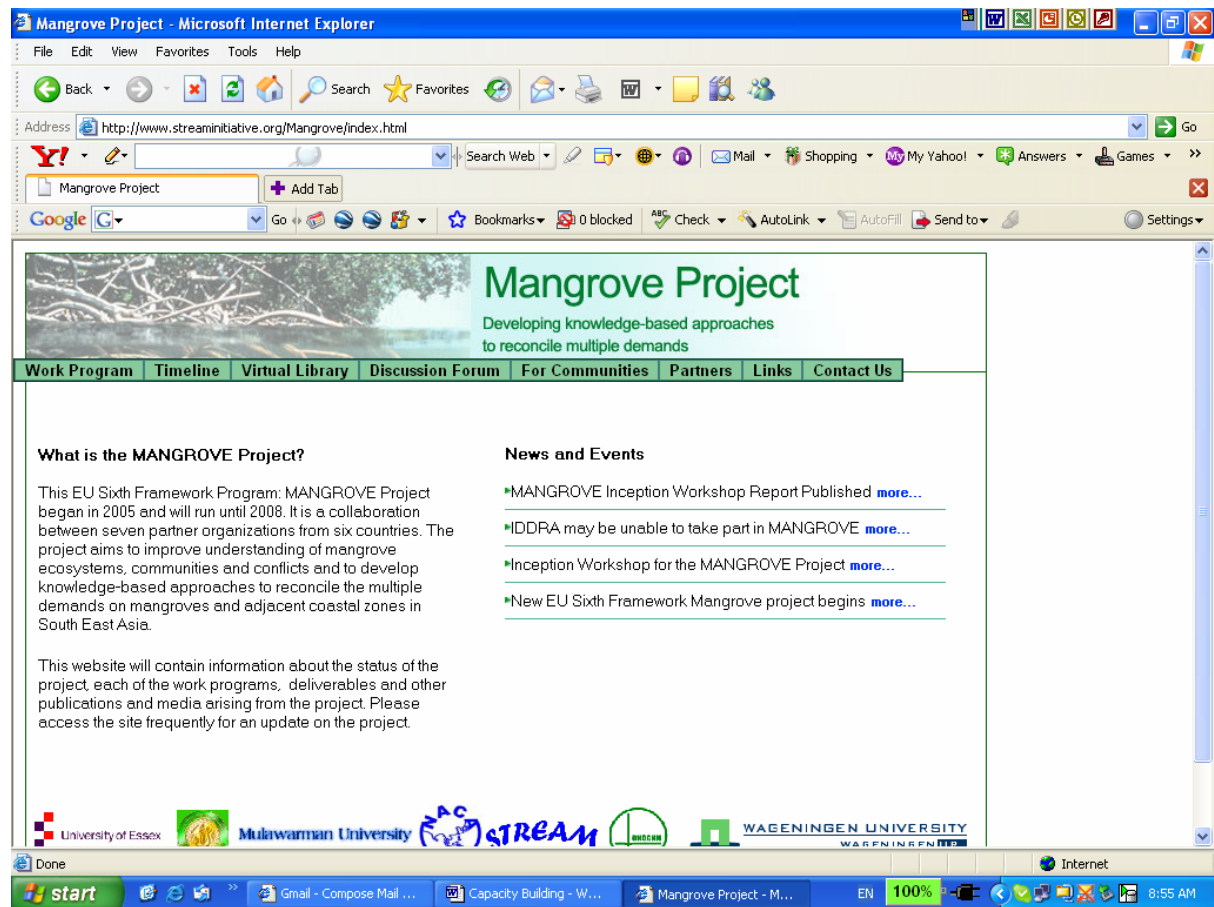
Mangrove Project - Microsoft Internet Explorer

File Edit View Favorites Tools Help

Back Search Favorites

Address http://www.streaminitiative.org/Mangrove/index.html Go

Y! Search Web Mail Shopping My Yahoo! Answers Games

Mangrove Project Add Tab

Google G Go Bookmarks 0 blocked Check AutoLink AutoFill Send to Settings

Mangrove Project

Developing knowledge-based approaches to reconcile multiple demands

Work Program | Timeline | Virtual Library | Discussion Forum | For Communities | Partners | Links | Contact Us

What is the MANGROVE Project?

This EU Sixth Framework Program: MANGROVE Project began in 2005 and will run until 2008. It is a collaboration between seven partner organizations from six countries. The project aims to improve understanding of mangrove ecosystems, communities and conflicts and to develop knowledge-based approaches to reconcile the multiple demands on mangroves and adjacent coastal zones in South East Asia.

This website will contain information about the status of the project, each of the work programs, deliverables and other publications and media arising from the project. Please access the site frequently for an update on the project.

News and Events

MANGROVE Inception Workshop Report Published more...

IDDRA may be unable to take part in MANGROVE more...

Inception Workshop for the MANGROVE Project more...

New EU Sixth Framework Mangrove project begins more...

University of Essex Mulawarman University AC STREAM WAGENINGEN UNIVERSITY WAGENINGEN UR

Done Internet

start Gmail - Compose Mail ... Capacity Building - W... Mangrove Project - M... EN 100% 8:55 AM